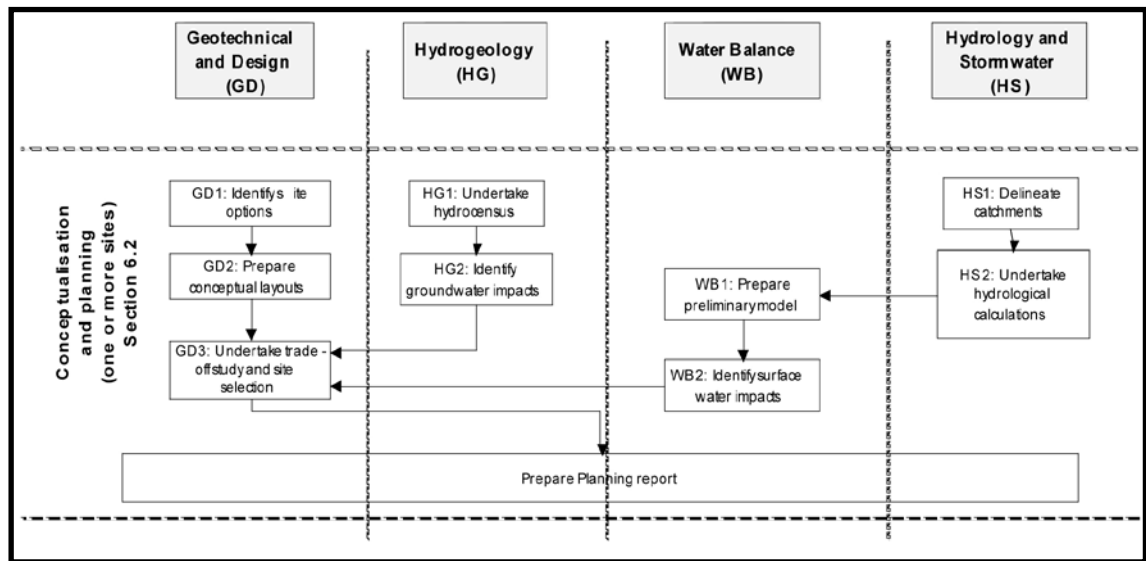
Geotechnical and Design (GD)

Hydrogeology (HG)

Water Balance (WB)

Hydrology and Stormwater (HS)

Conceptualisation and planning (one or more sites) Section 6.2

GD1: Identifys ite options

GD2: Prepare conceptual layouts

GD3: Undertake trade - offstudy and site selection

HG1: Undertake hydrocensus

HG2: Identify groundwater impacts

WB1: Prepare preliminarymodel

WB2: Identifysurface water impacts

HS1: Delineate catchments

HS2: Undertake hydrological calculations

Prepare Planning report